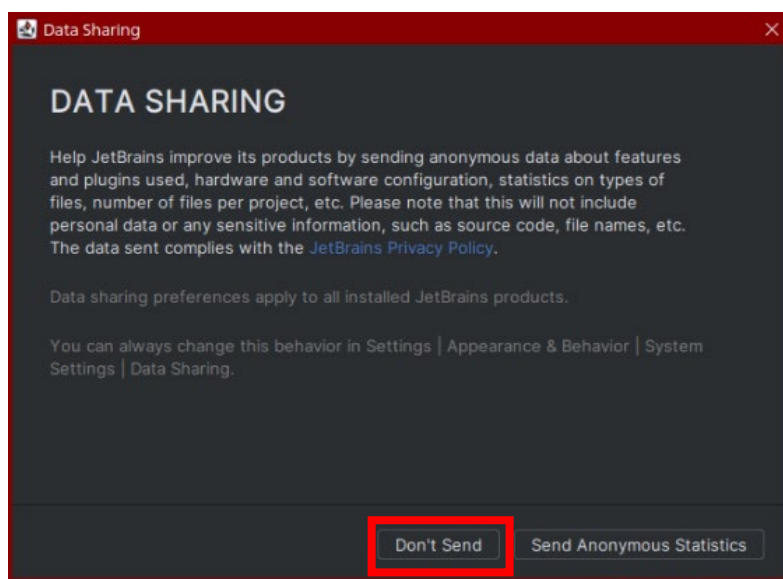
Data Sharing

DATA SHARING

Help JetBrains improve its products by sending anonymous data about features and plugins used, hardware and software configuration, statistics on types of files, number of files per project, etc. Please note that this will not include personal data or any sensitive information, such as source code, file names, etc. The data sent complies with the JetBrains Privacy Policy.

Data sharing preferences apply to all installed JetBrains products.

You can always change this behavior in Settings | Appearance & Behavior | System Settings | Data Sharing.

Don't Send
Send Anonymous Statistics